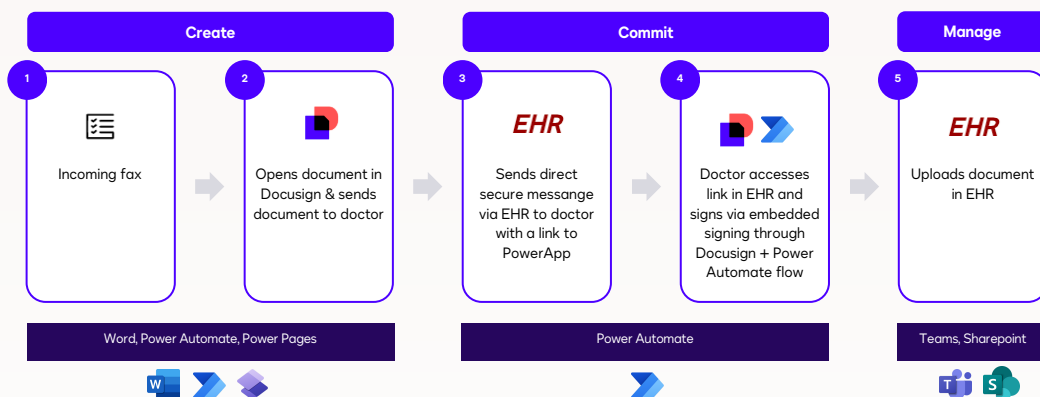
Create

Commit

Manage

1

Incoming fax

2

Opens document in Docusign & sends document to doctor

3

EHR

Sends direct secure message via EHR to doctor with a link to PowerApp

4

Doctor accesses link in EHR and signs via embedded signing through Docusign + Power Automate flow

5

EHR

Uploads document in EHR

Word, Power Automate, Power Pages

Power Automate

Teams, Sharepoint